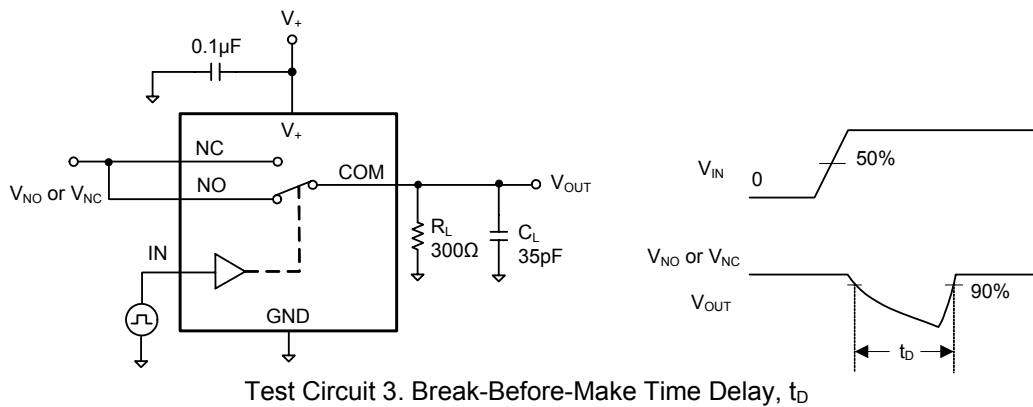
$V_+$

0.1µF

$V_+$

NC

NO

COM

$V_{OUT}$

$V_{NO}$ or $V_{NC}$

IN

$R_L$ 300Ω

$C_L$ 35pF

GND

$V_{IN}$

0

50%

$V_{NO}$ or $V_{NC}$

$V_{OUT}$

90%

$t_D$

Test Circuit 3. Break-Before-Make Time Delay, $t_D$